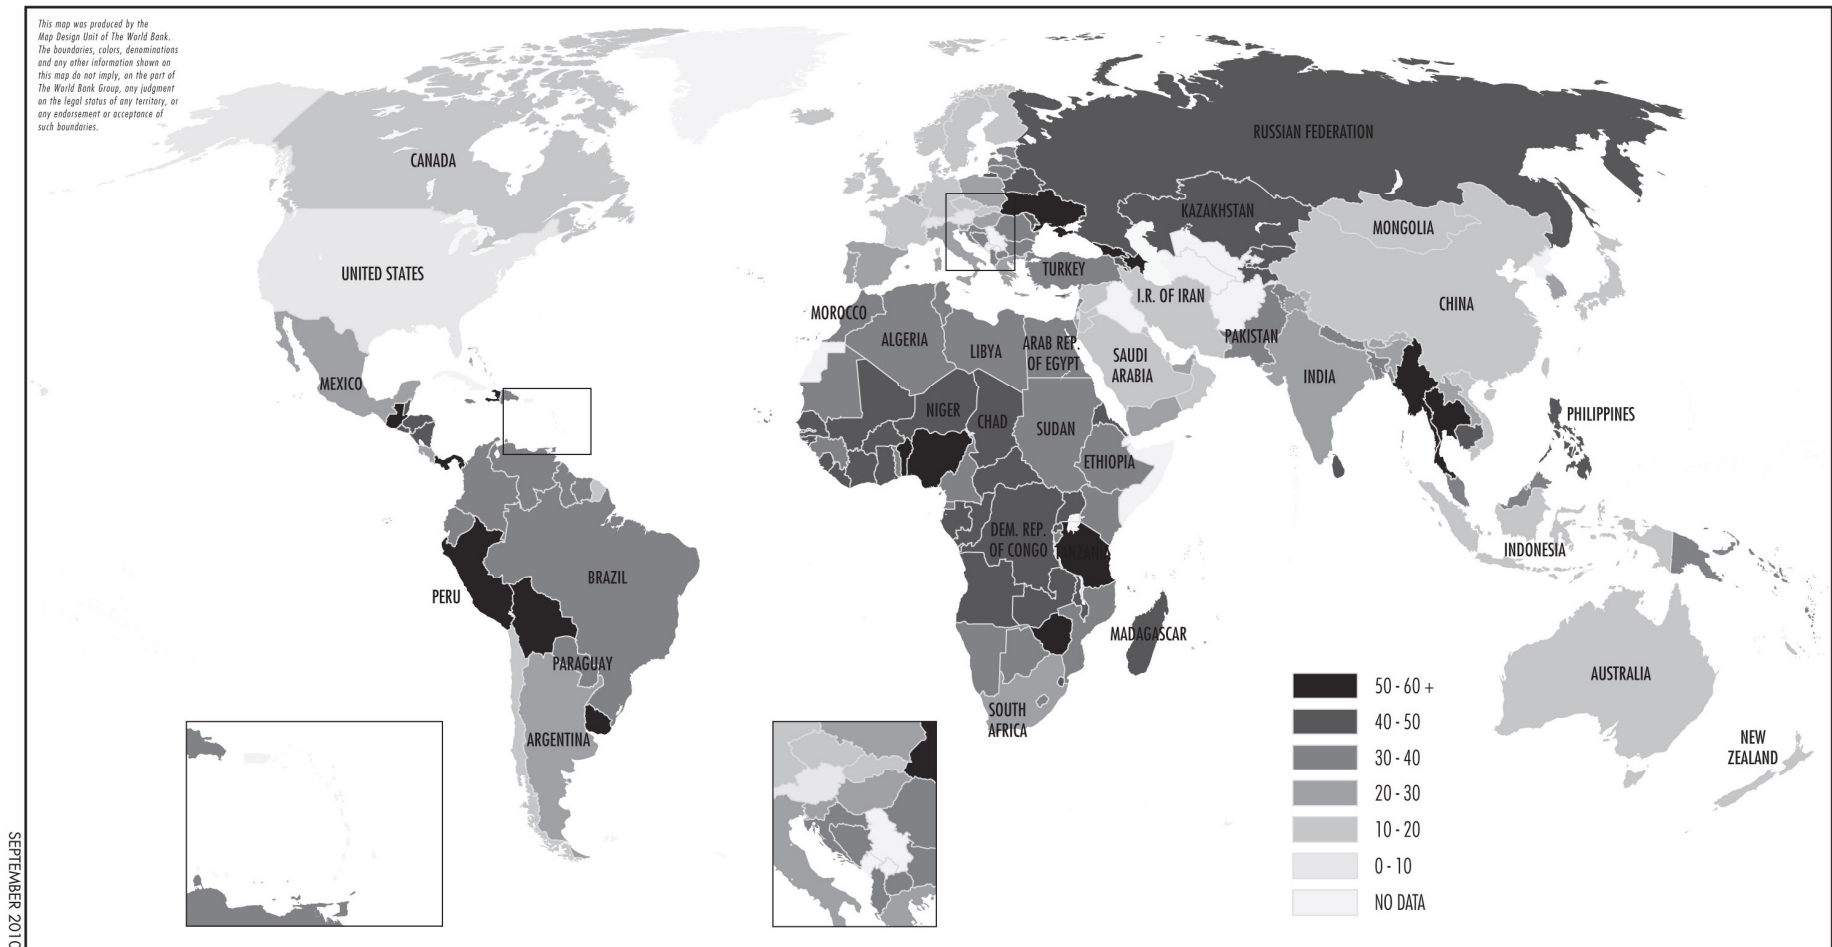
This map was produced by the Map Design Unit of The World Bank. The boundaries, colors, denominations and any other information shown on this map do not imply, on the part of The World Bank Group, any judgment on the legal status of any territory, or any endorsement or acceptance of such boundaries.

CANADA
UNITED STATES
MEXICO
PERU
BRAZIL
PARAGUAY
ARGENTINA
RUSSIAN FEDERATION
KAZAKHSTAN
MONGOLIA
TURKEY
I.R. OF IRAN
CHINA
MOROCCO
ALGERIA
LIBYA
ARAB REP. OF EGYPT
SAUDI ARABIA
PAKISTAN
INDIA
PHILIPPINES
NIGER
CHAD
SUDAN
ETHIOPIA
DEM. REP. OF CONGO
TANZANIA
MADAGASCAR
SOUTH AFRICA
INDONESIA
AUSTRALIA
NEW ZEALAND

50 - 60 +
40 - 50
30 - 40
20 - 30
10 - 20
0 - 10
NO DATA

SEPTEMBER 2010